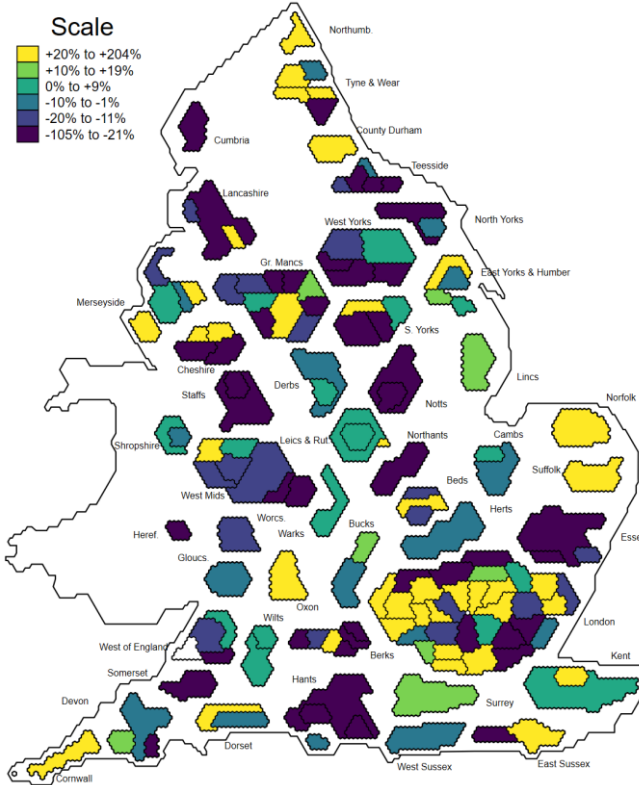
Scale
+20% to +204%
+10% to +19%
0% to +9%
-10% to -1%
-20% to -11%
-105% to -21%

Northumb.
Tyne & Wear
Cumbria
County Durham
Teesside
Lancashire
North Yorks
West Yorks
Gr. Mancs
East Yorks & Humber
Merseyside
S. Yorks
Cheshire
Lincs
Staffs
Derbs
Notts
Norfolk
Shropshire
Leics & Rut.
Northants
Cambs
Suffolk
West Mids
Beds
Herts
Worcs.
Heref.
Warks
Bucks
Esse
Gloucs.
Oxon
Wilts
London
West of England
Kent
Somerset
Berks
Devon
Hants
Surrey
Dorset
West Sussex
East Sussex
Cornwall